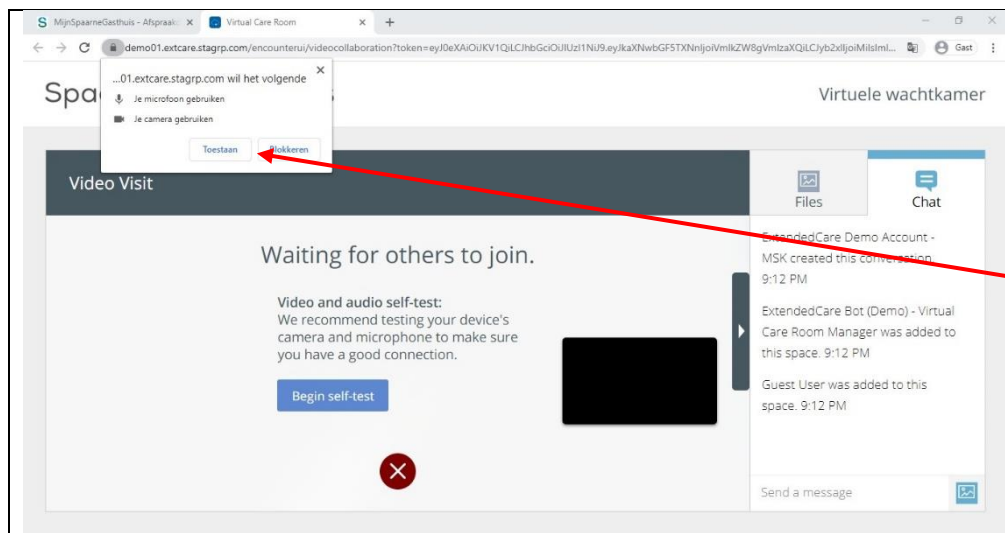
S MijnSpaarneGasthuis - Afspraak × Virtual Care Room × +

demo01.extcare.stagrp.com/encounterui/videocollaboration?token=eyJ0eXAiOiJKV1QiLCJhbGciOiJIUzI1NiJ9.eyJkaXNwbGF5TXNnIjoiVmlkZW8gVmlzaXQiLCJyb2xlIjoiMilsIml... Gast

...01.extcare.stagrp.com wil het volgende ×
Je microfoon gebruiken
Je camera gebruiken
Toestaan Blokkeren

Spa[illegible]

Virtuele wachtkamer

Video Visit

Files

Chat

Waiting for others to join.

Video and audio self-test:
We recommend testing your device's camera and microphone to make sure you have a good connection.

Begin self-test

ExtendedCare Demo Account - MSK created this conversation. 9:12 PM

ExtendedCare Bot (Demo) - Virtual Care Room Manager was added to this space. 9:12 PM

Guest User was added to this space. 9:12 PM

Send a message